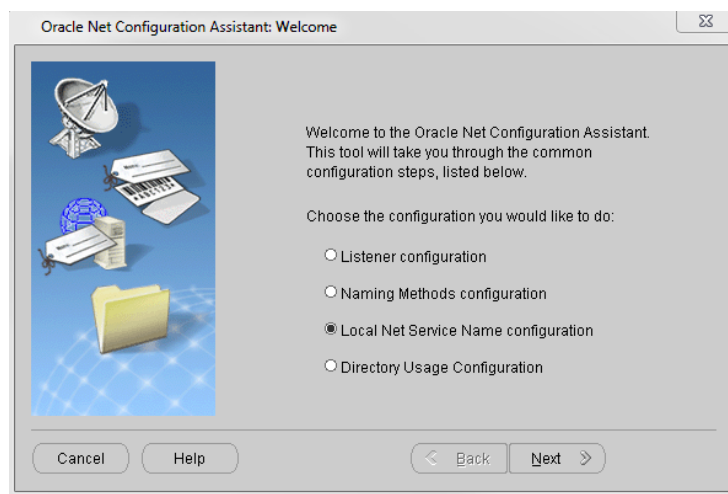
Oracle Net Configuration Assistant: Welcome

Welcome to the Oracle Net Configuration Assistant. This tool will take you through the common configuration steps, listed below.

Choose the configuration you would like to do:

Listener configuration

Naming Methods configuration

Local Net Service Name configuration

Directory Usage Configuration

Cancel

Help

Back

Next